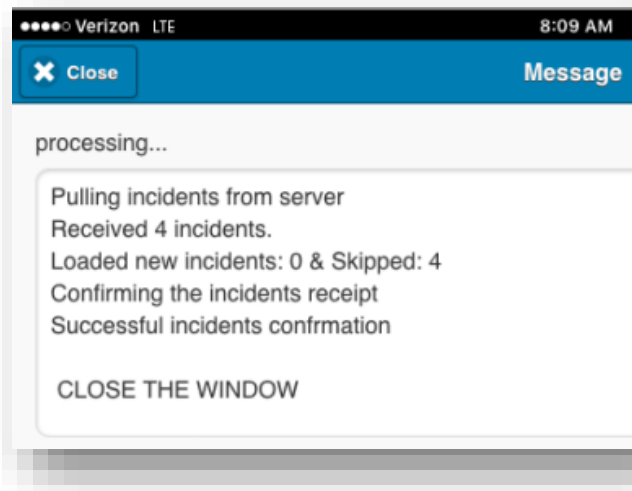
●●●●○ Verizon LTE 8:09 AM

Close Message

processing...

Pulling incidents from server
Received 4 incidents.
Loaded new incidents: 0 & Skipped: 4
Confirming the incidents receipt
Successful incidents confrmation

CLOSE THE WINDOW